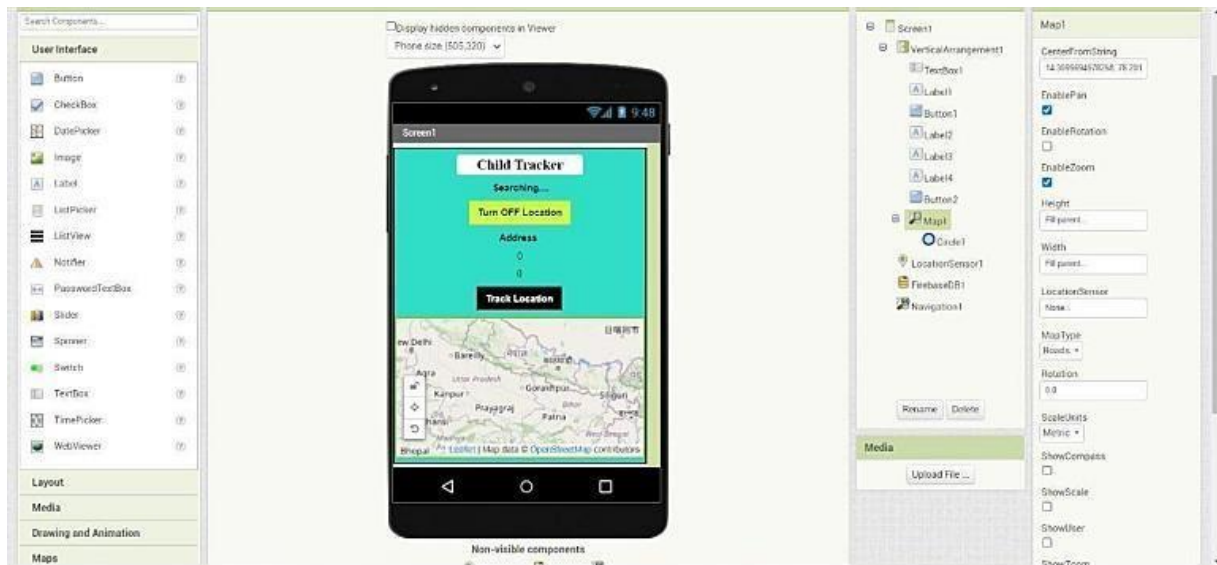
Search Components...

User Interface

Button
CheckBox
DatePicker
Image
Label
ListPicker
ListView
Notifier
PasswordTextBox
Slider
Spinner
Switch
TextBox
TimePicker
WebViewer

Layout
Media
Drawing and Animation
Maps

Display hidden components in Viewer
Phone size (505,320)

9:48
Screen1

Child Tracker
Searching....
Turn OFF Location
Address
0
0
Track Location

ew Delhi
Bareilly
Agra
Uttar Pradesh
Gorakhpur
Siliguri
Kanpur
Prayagraj
Patna
Bihar
West Bengal
Bhopal
Leaflet | Map data © OpenStreetMap contributors

Non-visible components

Screen1
VerticalArrangement1
TextBox1
Label1
Button1
Label2
Label3
Label4
Button2
Map1
Circle1
LocationSensor1
FirebaseDB1
Navigation1

Rename Delete

Media
Upload File ...

Map1
CenterFromString
14.309994570258, 78.291
EnablePan
EnableRotation
EnableZoom
Height
Fill parent...
Width
Fill parent...
LocationSensor
None
MapType
Roads
Rotation
0.0
ScaleUnits
Metric
ShowCompass
ShowScale
ShowUser
ShowZoom